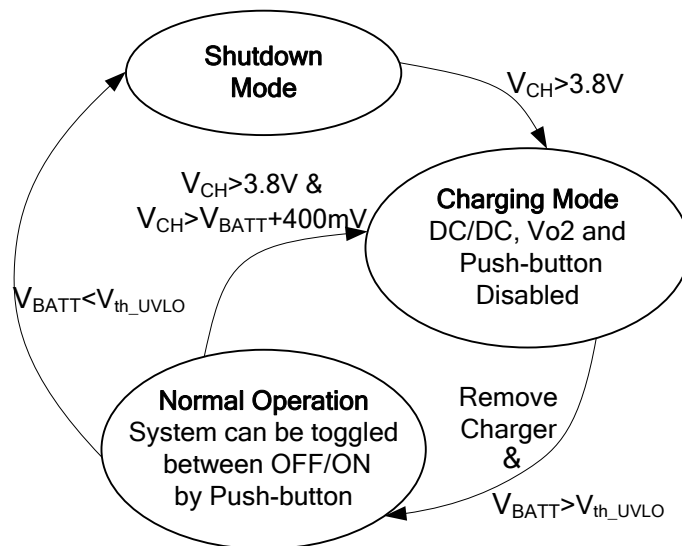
Shutdown Mode

$V_{CH}$>3.8V

$V_{CH}$>3.8V &
$V_{CH}$>$V_{BATT}$+400mV

Charging Mode
DC/DC, Vo2 and Push-button Disabled

$V_{BATT}$<$V_{th\_UVLO}$

Normal Operation
System can be toggled between OFF/ON by Push-button

Remove Charger &

$V_{BATT}$>$V_{th\_UVLO}$